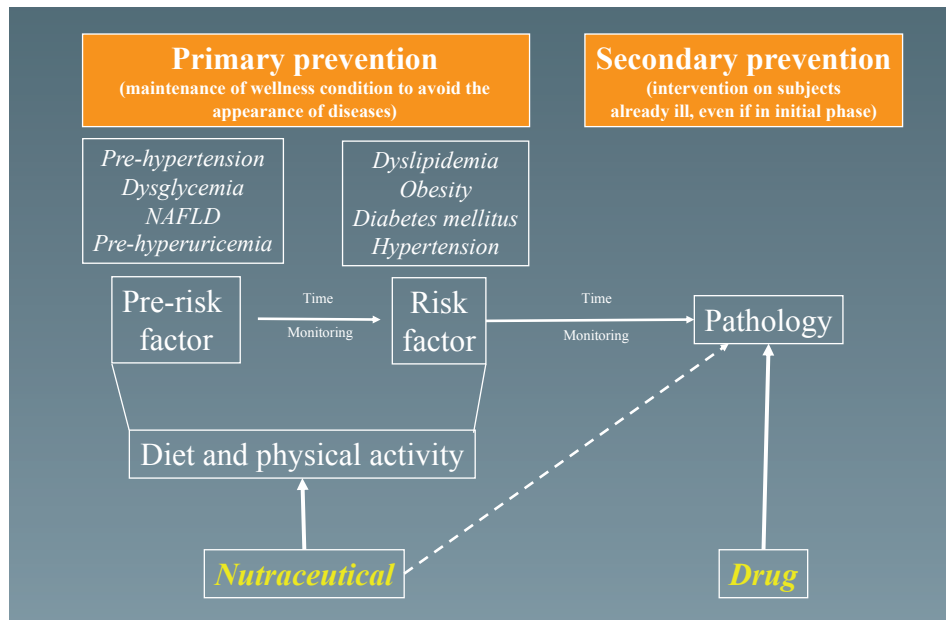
Primary prevention
(maintenance of wellness condition to avoid the appearance of diseases)

Secondary prevention
(intervention on subjects already ill, even if in initial phase)

Pre-hypertension
Dysglycemia
NAFLD
Pre-hyperuricemia

Dyslipidemia
Obesity
Diabetes mellitus
Hypertension

Pre-risk factor

Time
Monitoring

Risk factor

Time
Monitoring

Pathology

Diet and physical activity

Nutraceutical

Drug